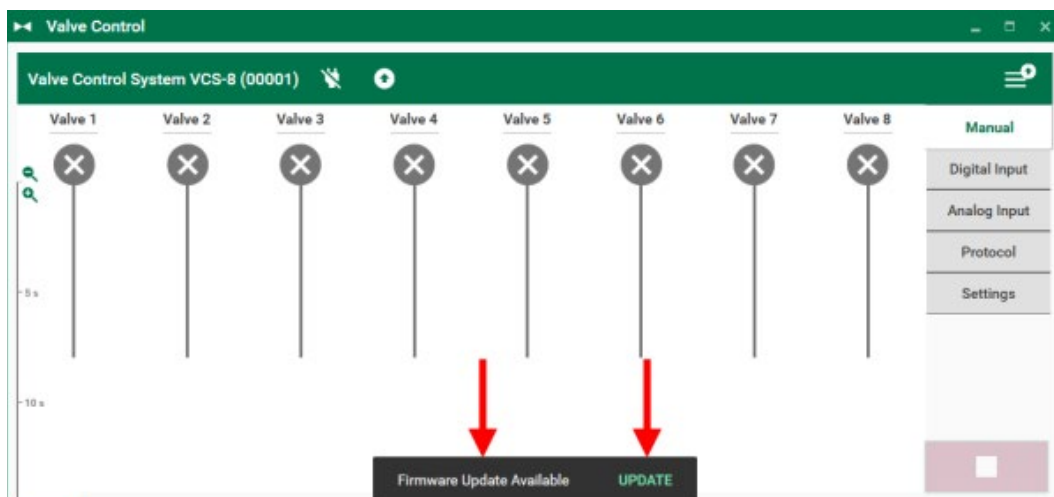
Valve Control

Valve Control System VCS-8 (00001)

Valve 1
Valve 2
Valve 3
Valve 4
Valve 5
Valve 6
Valve 7
Valve 8

Manual
Digital Input
Analog Input
Protocol
Settings

5 s
10 s

Firmware Update Available
UPDATE